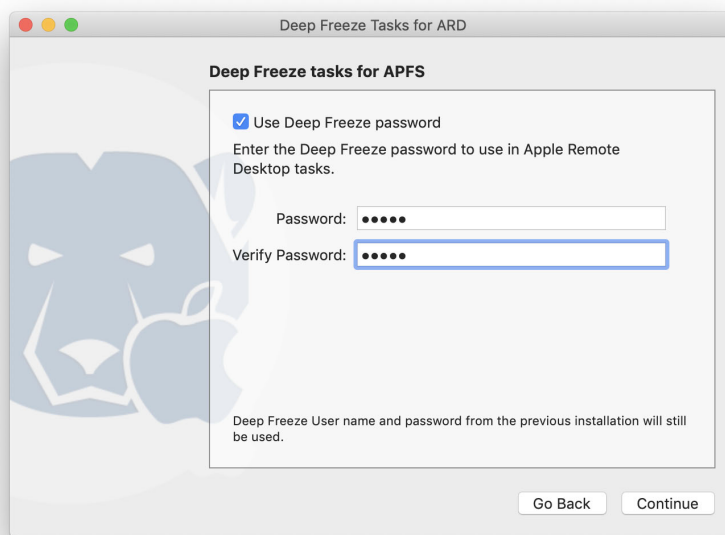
Deep Freeze Tasks for ARD

Deep Freeze tasks for APFS

Use Deep Freeze password

Enter the Deep Freeze password to use in Apple Remote Desktop tasks.

Password: ●●●●●

Verify Password: ●●●●●

Deep Freeze User name and password from the previous installation will still be used.

Go Back

Continue